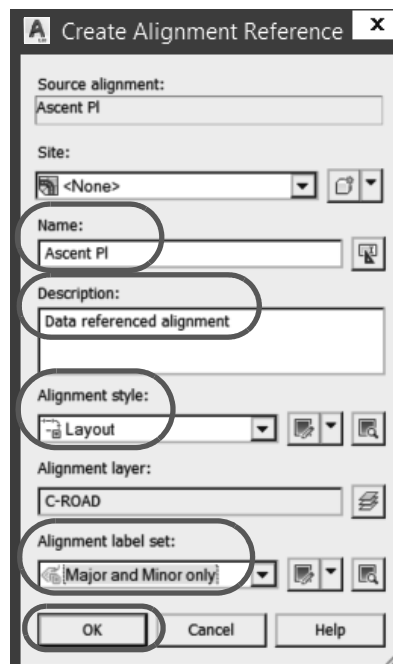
Create Alignment Reference
x

Source alignment:
Ascent Pl

Site:
<None>

Name:
Ascent Pl

Description:
Data referenced alignment

Alignment style:
Layout

Alignment layer:
C-ROAD

Alignment label set:
Major and Minor only

OK
Cancel
Help